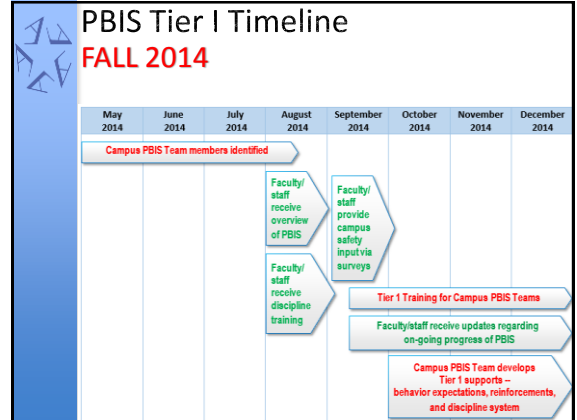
PBIS Tier I Timeline
FALL 2014

| May 2014 | June 2014 | July 2014 | August 2014 | September 2014 | October 2014 | November 2014 | December 2014 |
|---|---|---|---|---|---|---|---|

Campus PBIS Team members identified

Faculty/ staff receive overview of PBIS

Faculty/ staff provide campus safety input via surveys

Faculty/ staff receive discipline training

Tier 1 Training for Campus PBIS Teams

Faculty/staff receive updates regarding on-going progress of PBIS

Campus PBIS Team develops Tier 1 supports – behavior expectations, reinforcements, and discipline system